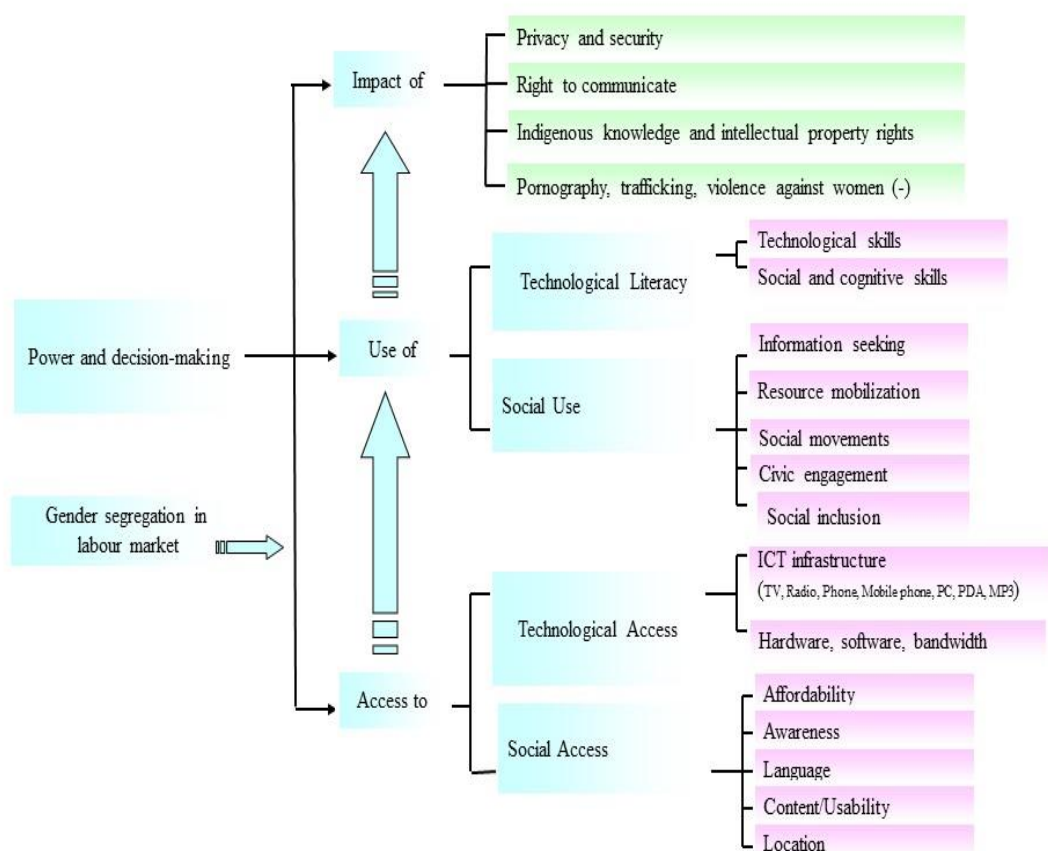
Impact of

Privacy and security

Right to communicate

Indigenous knowledge and intellectual property rights

Pornography, trafficking, violence against women (-)

Technological Literacy

Technological skills

Social and cognitive skills

Power and decision-making

Use of

Information seeking

Resource mobilization

Social Use

Social movements

Civic engagement

Social inclusion

Gender segregation in labour market

ICT infrastructure (TV, Radio, Phone, Mobile phone, PC, PDA, MP3)

Technological Access

Hardware, software, bandwidth

Access to

Affordability

Awareness

Social Access

Language

Content/Usability

Location